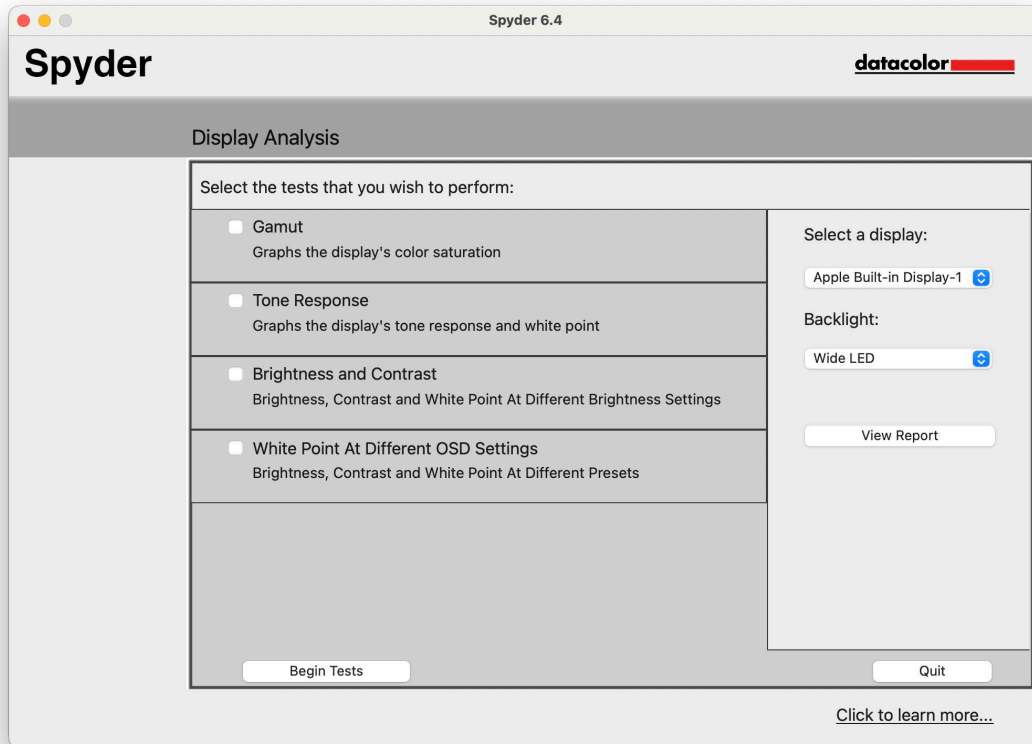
Spyder 6.4

Spyder

datacolor

Display Analysis

Select the tests that you wish to perform:

Gamut
Graphs the display's color saturation

Tone Response
Graphs the display's tone response and white point

Brightness and Contrast
Brightness, Contrast and White Point At Different Brightness Settings

White Point At Different OSD Settings
Brightness, Contrast and White Point At Different Presets

Select a display:

Apple Built-in Display-1

Backlight:

Wide LED

View Report

Begin Tests

Quit

Click to learn more...